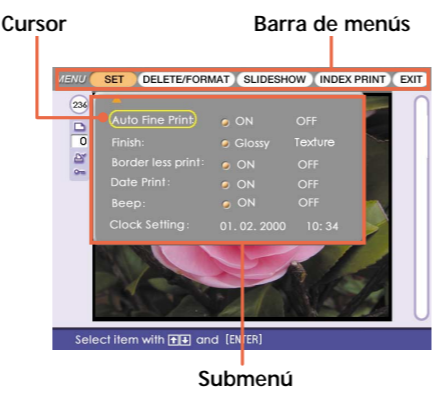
Cursor

Barra de menús

MENU SET DELETE/FORMAT SLIDESHOW INDEX PRINT EXIT

234

0

Auto Fine Print: ON OFF

Finish: Glossy Texture

Border less print: ON OFF

Date Print: ON OFF

Beep: ON OFF

Clock Setting: 01. 02. 2000 10: 34

Select item with ⬆⬇ and [ENTER]

Submenú